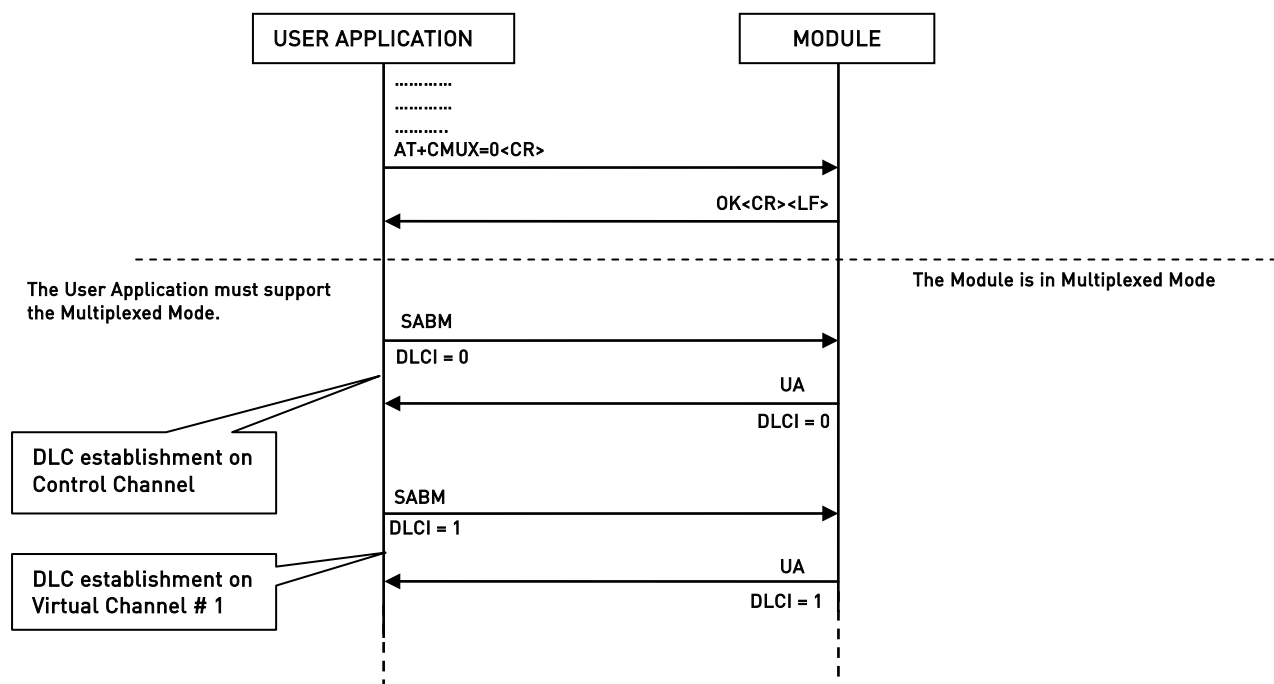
USER APPLICATION

MODULE

…………
…………
………..
AT+CMUX=0<CR>

OK<CR><LF>

The User Application must support the Multiplexed Mode.

The Module is in Multiplexed Mode

SABM
DLCI = 0

UA
DLCI = 0

DLC establishment on Control Channel

SABM
DLCI = 1

UA
DLCI = 1

DLC establishment on Virtual Channel # 1